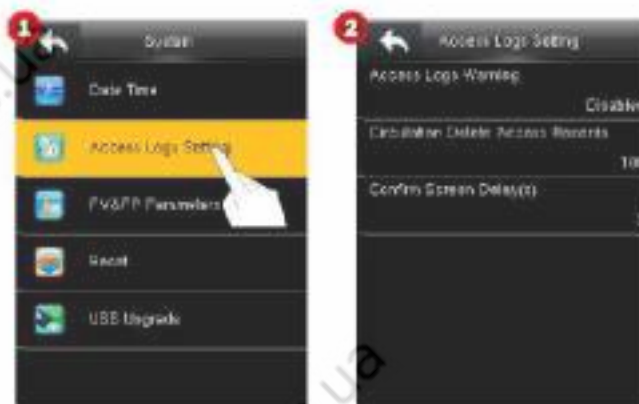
1

System

Date Time

Access Logs Setting

FV&FP Parameters

Reset

USB Upgrade

2

Access Logs Setting

Access Logs Warning

Disable

Circulation Delete Access Records

10

Confirm Screen Delay(s)

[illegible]

ua

ua